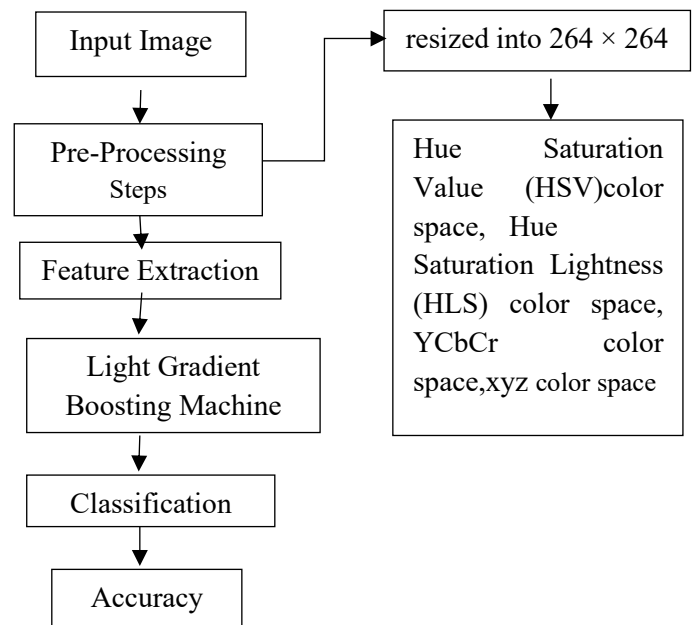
Input Image

Pre-Processing Steps

Feature Extraction

Light Gradient Boosting Machine

Classification

Accuracy

resized into $264 \times 264$

Hue Saturation Value (HSV)color space, Hue Saturation Lightness (HLS) color space, YCbCr color space,xyz color space